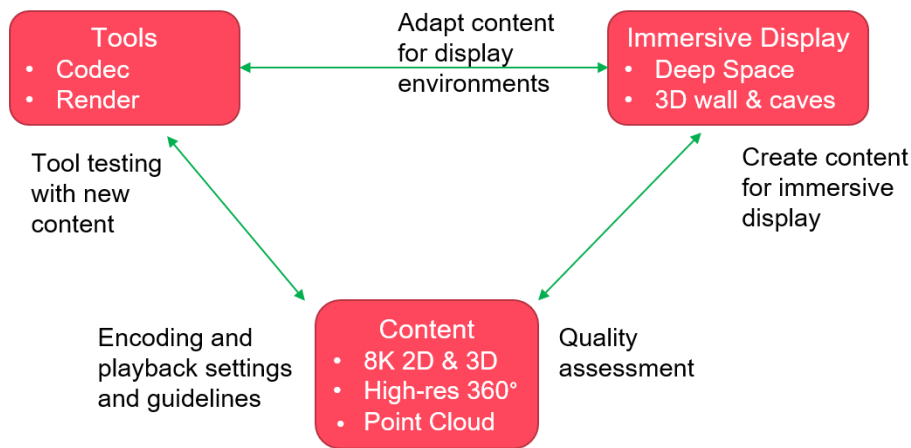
Tools
• Codec
• Render

Adapt content for display environments

Immersive Display
• Deep Space
• 3D wall & caves

Tool testing with new content

Create content for immersive display

Encoding and playback settings and guidelines

Content
• 8K 2D & 3D
• High-res 360°
• Point Cloud

Quality assessment